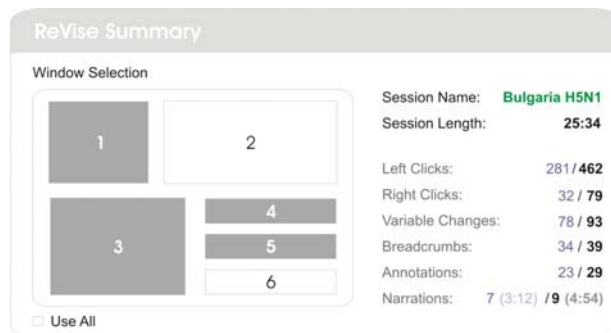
ReVise Summary

Window Selection

1
2
3
4
5
6

Use All

| | |
|---|---|
| Session Name: | Bulgaria H5N1 |
| Session Length: | 25:34 |
| Left Clicks: | 281 / 462 |
| Right Clicks: | 32 / 79 |
| Variable Changes: | 78 / 93 |
| Breadcrumbs: | 34 / 39 |
| Annotations: | 23 / 29 |
| Narrations: | 7 (3:12) / 9 (4:54) |